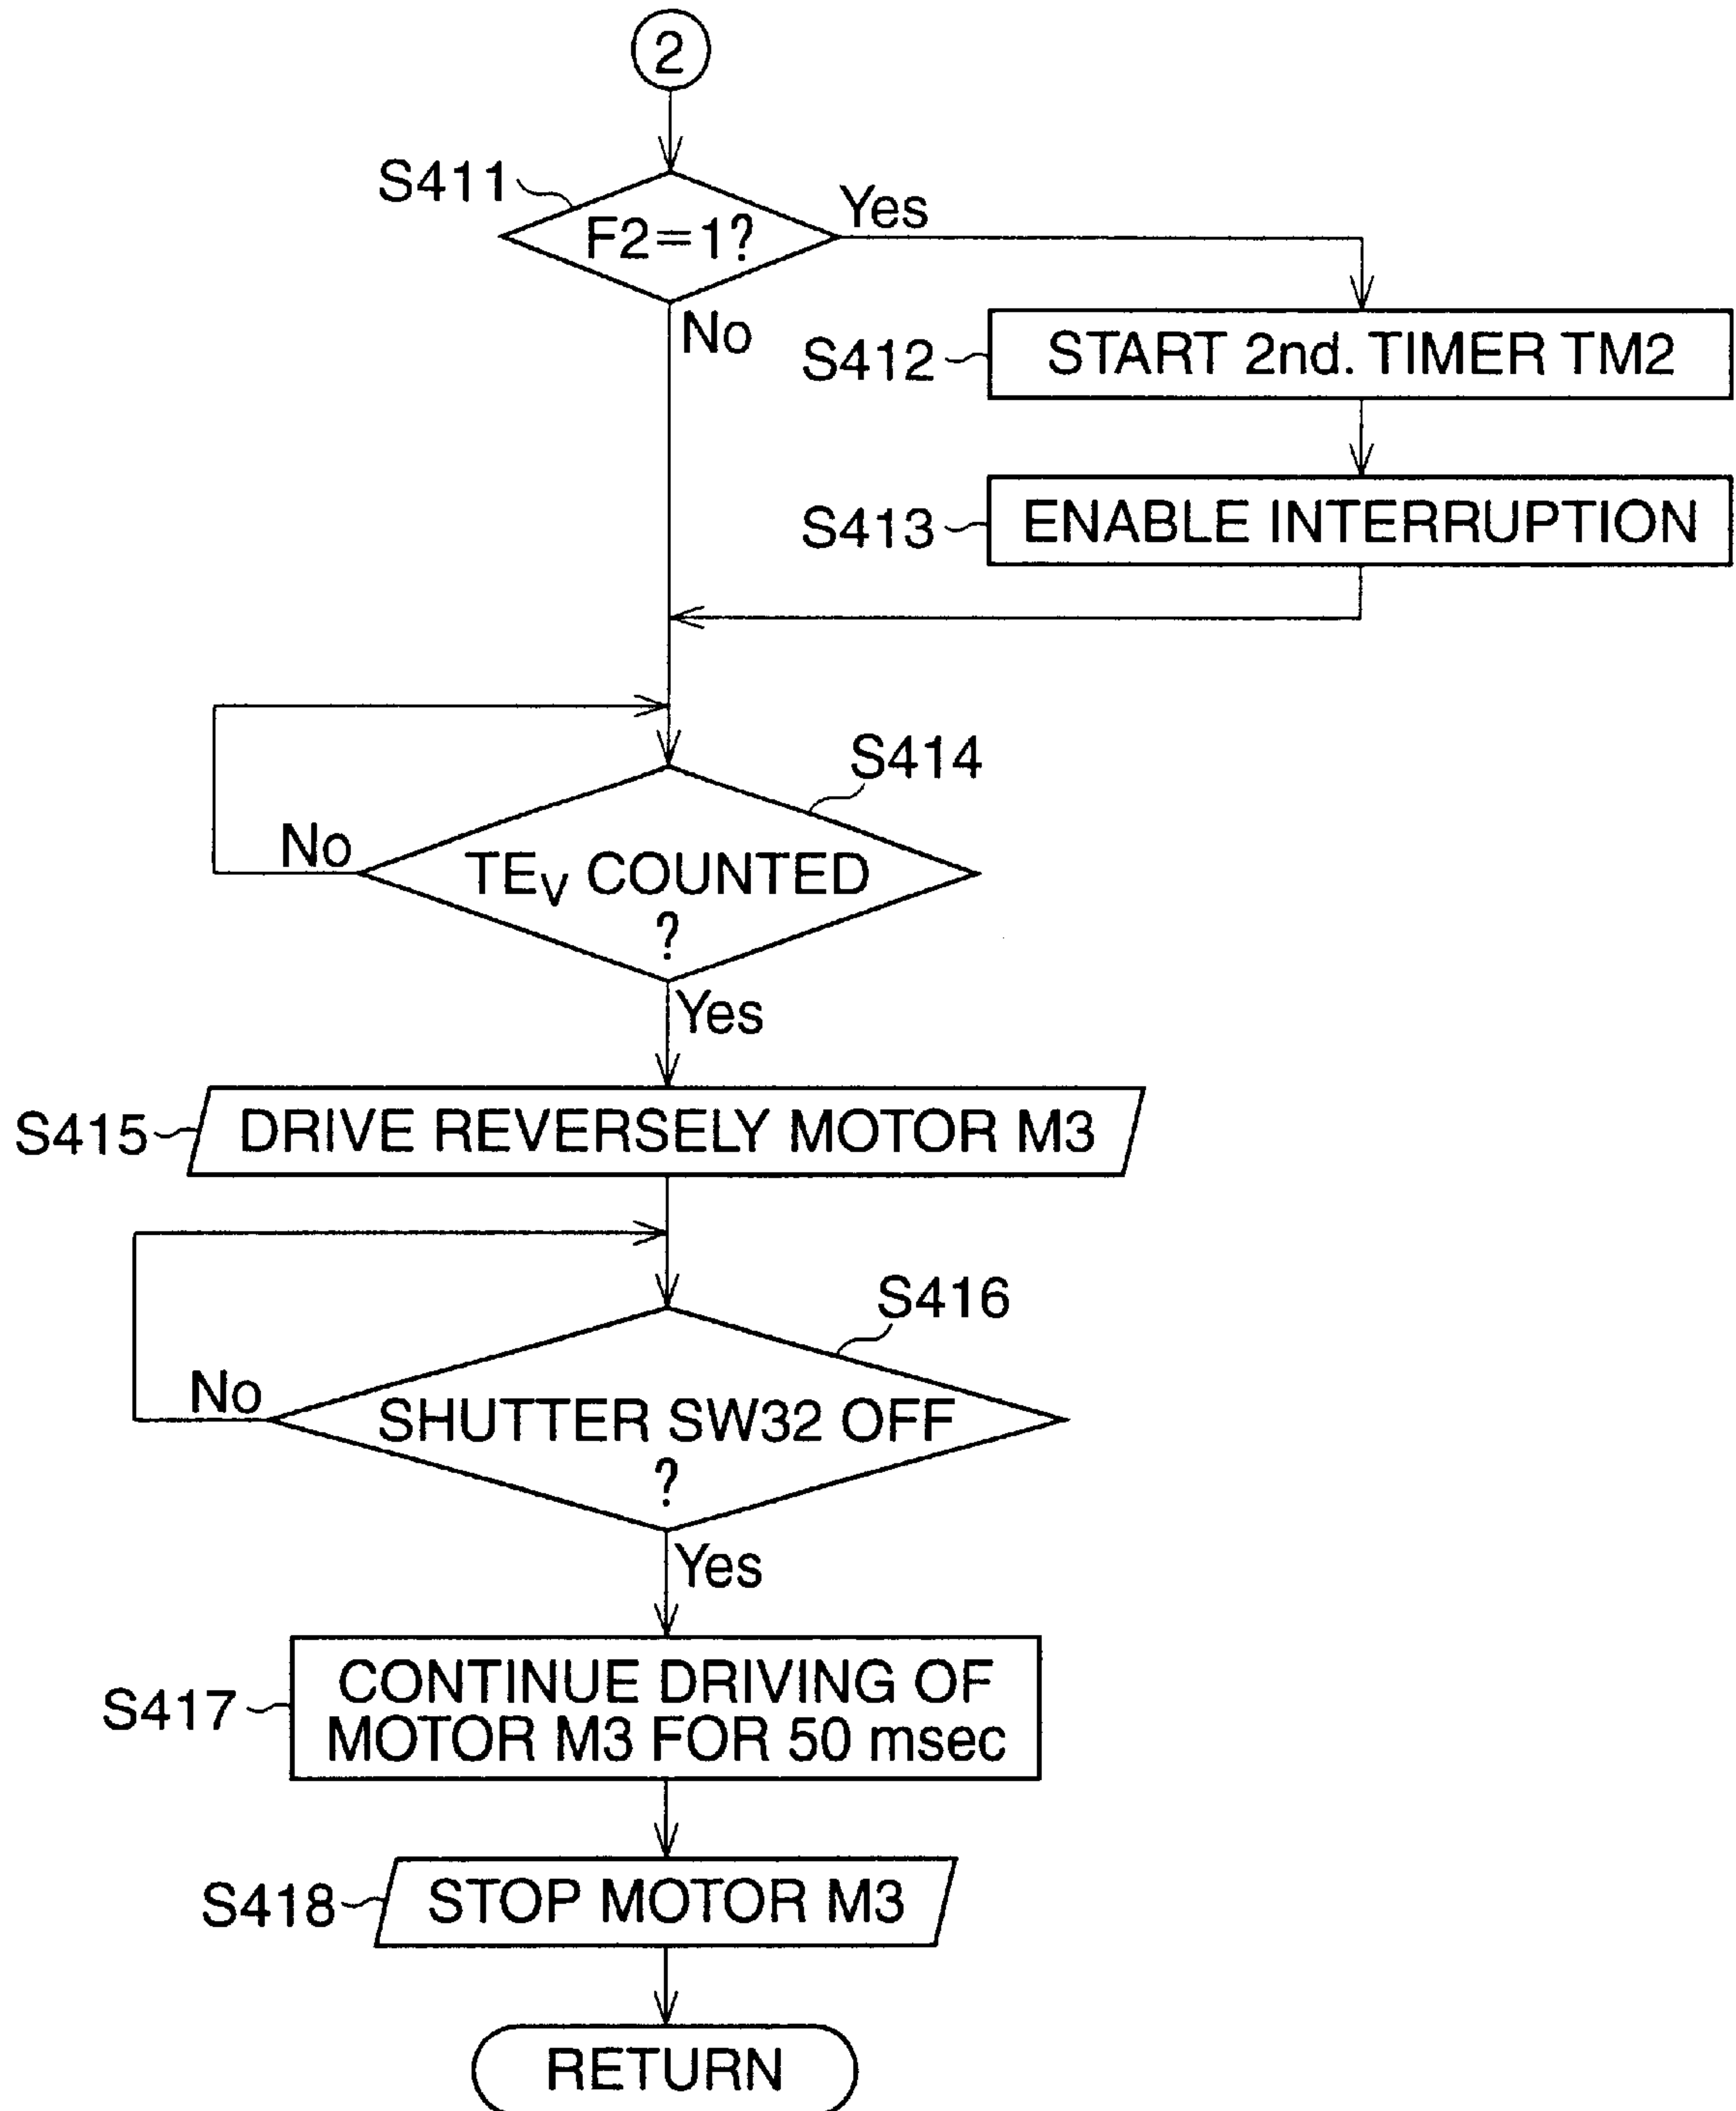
2

S411
F2=1?
Yes
No

S412
START 2nd. TIMER TM2

S413
ENABLE INTERRUPTION

S414
No
$TE_V$ COUNTED ?
Yes

S415
DRIVE REVERSELY MOTOR M3

S416
No
SHUTTER SW32 OFF ?
Yes

S417
CONTINUE DRIVING OF MOTOR M3 FOR 50 msec

S418
STOP MOTOR M3

RETURN